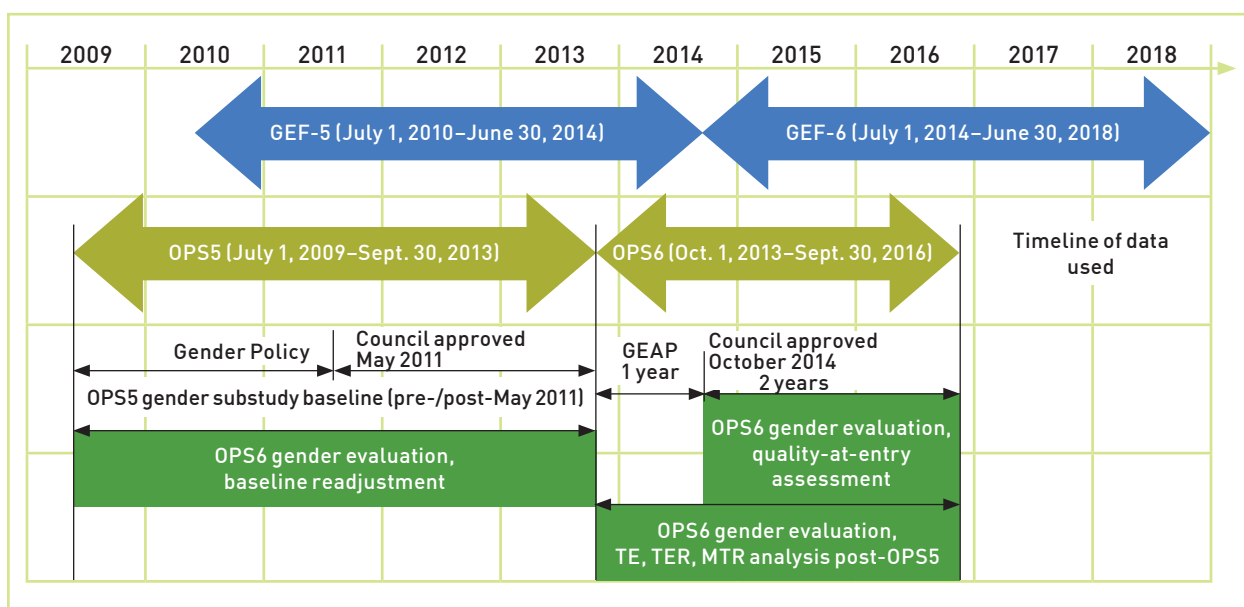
2009 2010 2011 2012 2013 2014 2015 2016 2017 2018

GEF-5 (July 1, 2010–June 30, 2014)

GEF-6 (July 1, 2014–June 30, 2018)

OPS5 (July 1, 2009–Sept. 30, 2013)

OPS6 (Oct. 1, 2013–Sept. 30, 2016)

Timeline of data used

Gender Policy

Council approved May 2011

GEAP 1 year

Council approved October 2014

2 years

OPS5 gender substudy baseline (pre-/post-May 2011)

OPS6 gender evaluation, quality-at-entry assessment

OPS6 gender evaluation, baseline readjustment

OPS6 gender evaluation, TE, TER, MTR analysis post-OPS5